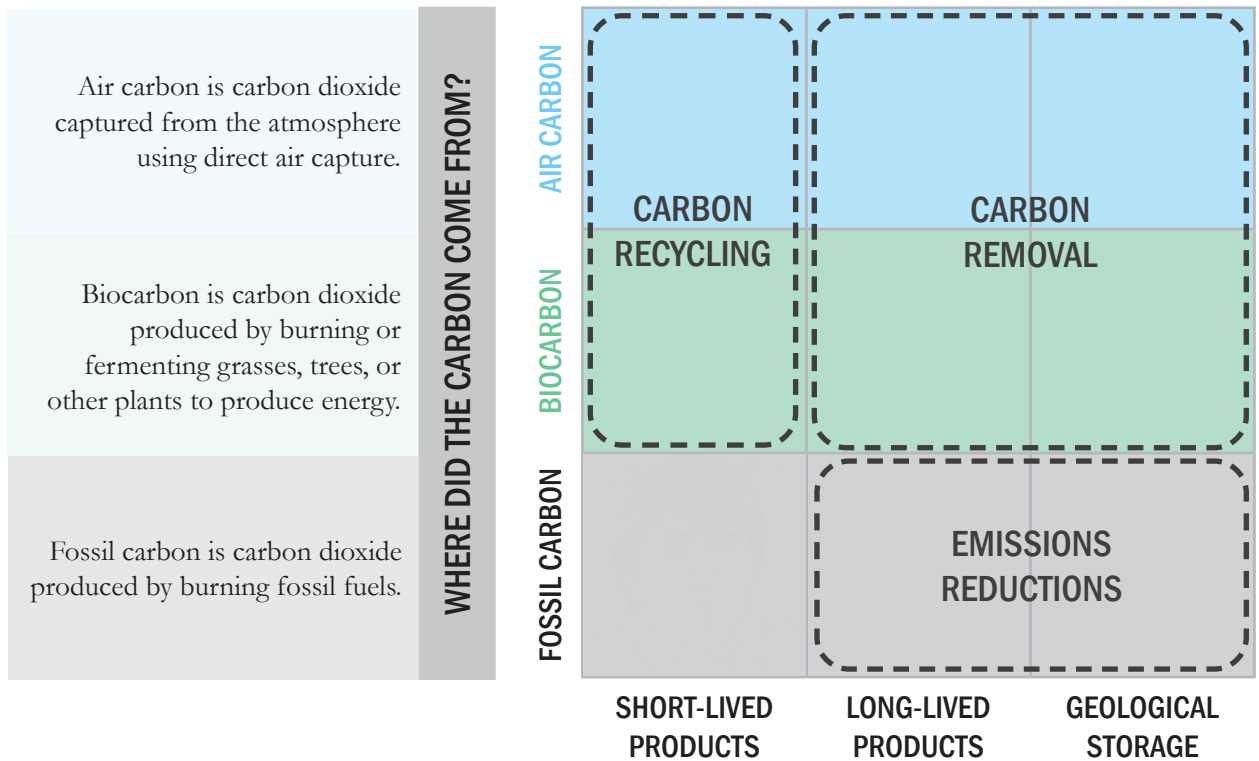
Air carbon is carbon dioxide captured from the atmosphere using direct air capture.

Biocarbon is carbon dioxide produced by burning or fermenting grasses, trees, or other plants to produce energy.

Fossil carbon is carbon dioxide produced by burning fossil fuels.

WHERE DID THE CARBON COME FROM?

AIR CARBON

BIOCARBON

FOSSIL CARBON

CARBON RECYCLING

CARBON REMOVAL

EMISSIONS REDUCTIONS

SHORT-LIVED PRODUCTS

LONG-LIVED PRODUCTS

GEOLOGICAL STORAGE